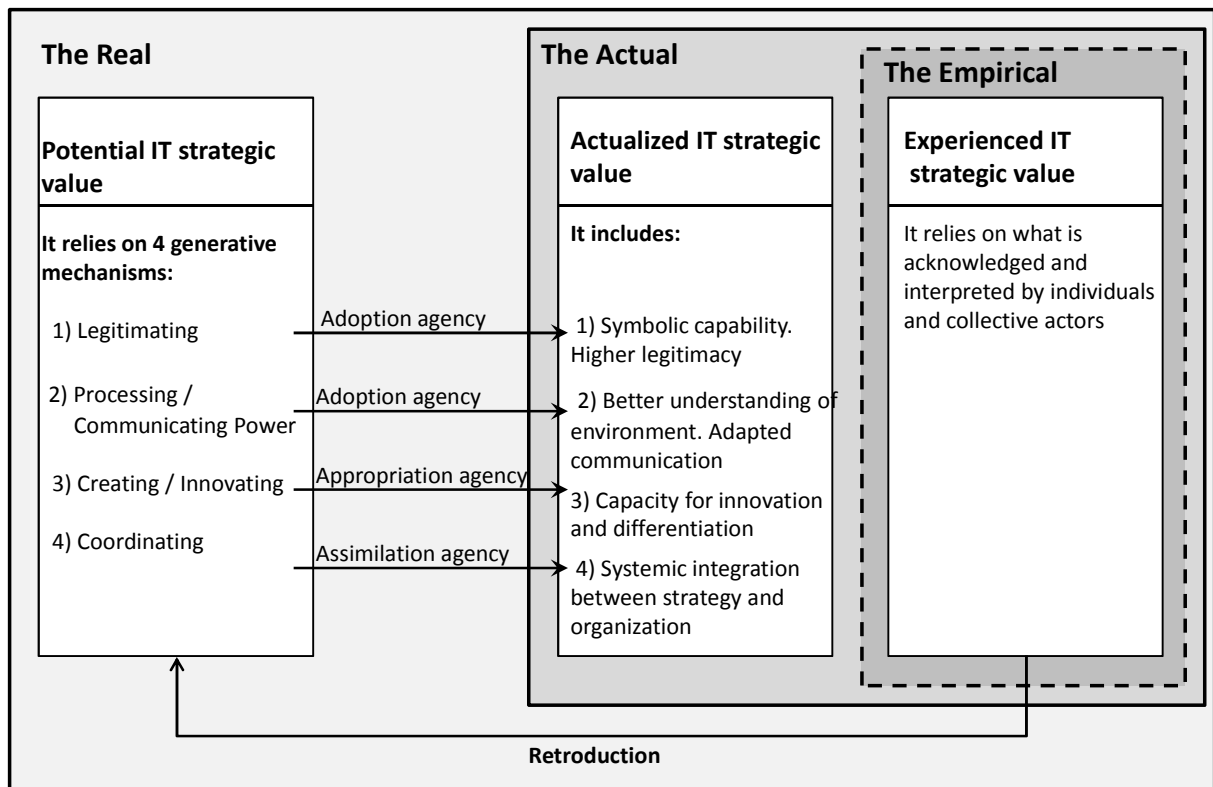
The Real

Potential IT strategic value

It relies on 4 generative mechanisms:

1) Legitimating

2) Processing / Communicating Power

3) Creating / Innovating

4) Coordinating

Adoption agency

Adoption agency

Appropriation agency

Assimilation agency

The Actual

Actualized IT strategic value

It includes:

1) Symbolic capability. Higher legitimacy

2) Better understanding of environment. Adapted communication

3) Capacity for innovation and differentiation

4) Systemic integration between strategy and organization

The Empirical

Experienced IT strategic value

It relies on what is acknowledged and interpreted by individuals and collective actors

Retroduction